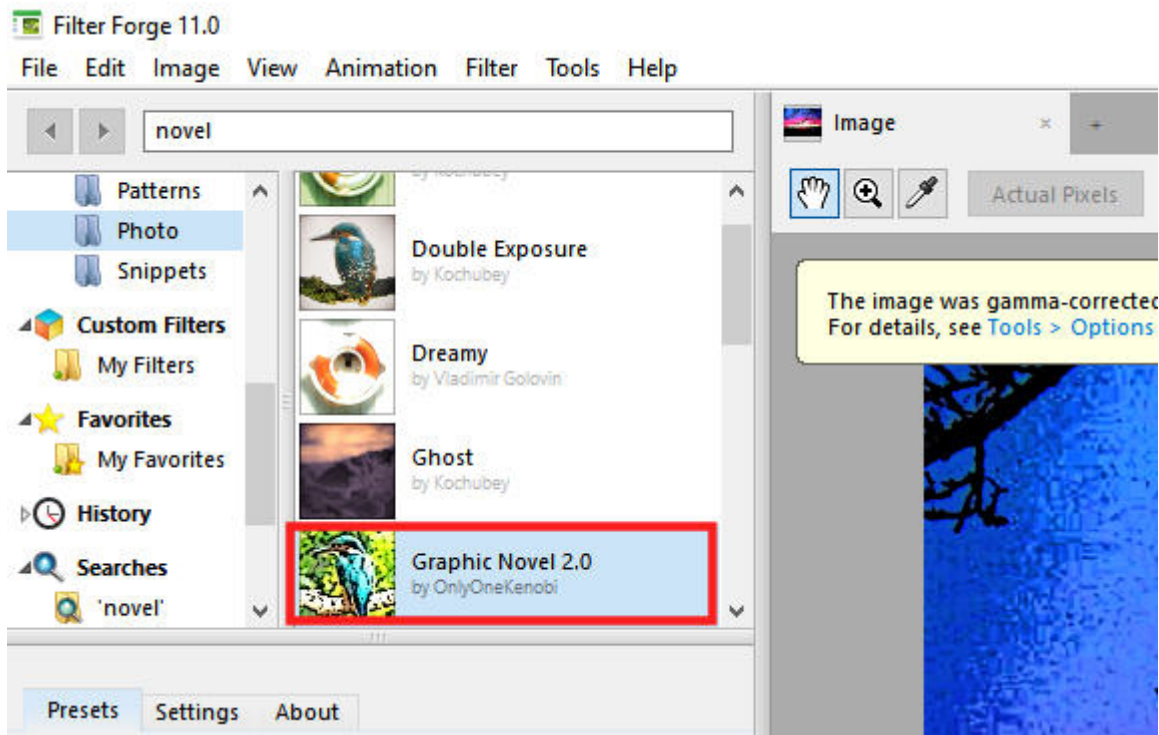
Filter Forge 11.0
File Edit Image View Animation Filter Tools Help

novel

Patterns
Photo
Snippets
Custom Filters
My Filters
Favorites
My Favorites
History
Searches
'novel'

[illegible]

Double Exposure
by Kochubey

Dreamy
by Vladimir Golovin

Ghost
by Kochubey

Graphic Novel 2.0
by OnlyOneKenobi

Image ×

Actual Pixels

The image was gamma-correctec
For details, see Tools > Options

Presets Settings About